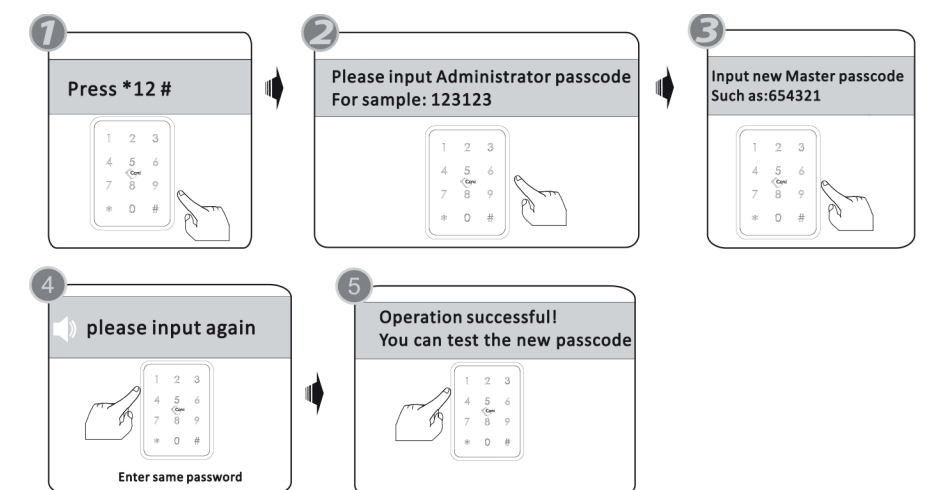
1

Press *12 #

1 2 3
4 5 6
7 8 9
* 0 #

2

Please input Administrator passcode
For sample: 123123

1 2 3
4 5 6
7 8 9
* 0 #

3

Input new Master passcode
Such as:654321

1 2 3
4 5 6
7 8 9
* 0 #

4

please input again

1 2 3
4 5 6
7 8 9
* 0 #

Enter same password

5

Operation successful!
You can test the new passcode

1 2 3
4 5 6
7 8 9
* 0 #